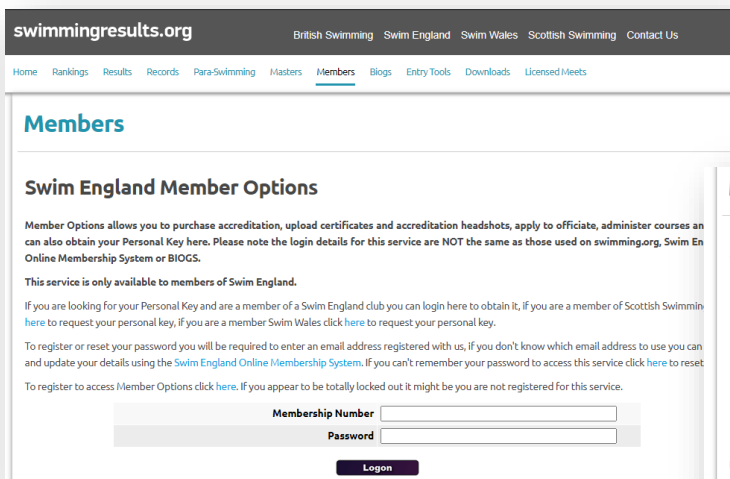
swimmingresults.org

British Swimming Swim England Swim Wales Scottish Swimming Contact Us

Home Rankings Results Records Para-Swimming Masters Members Biogs Entry Tools Downloads Licensed Meets

Members

Swim England Member Options

Member Options allows you to purchase accreditation, upload certificates and accreditation headshots, apply to officiate, administer courses an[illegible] can also obtain your Personal Key here. Please note the login details for this service are NOT the same as those used on swimming.org, Swim En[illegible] Online Membership System or BIOGS.

This service is only available to members of Swim England.

If you are looking for your Personal Key and are a member of a Swim England club you can login here to obtain it, if you are a member of Scottish Swimmin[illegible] here to request your personal key, if you are a member Swim Wales click here to request your personal key.

To register or reset your password you will be required to enter an email address registered with us, if you don't know which email address to use you can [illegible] and update your details using the Swim England Online Membership System. If you can't remember your password to access this service click here to reset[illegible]

To register to access Member Options click here. If you appear to be totally locked out it might be you are not registered for this service.

| Membership Number | |
|---|---|
| Password | |

Logon